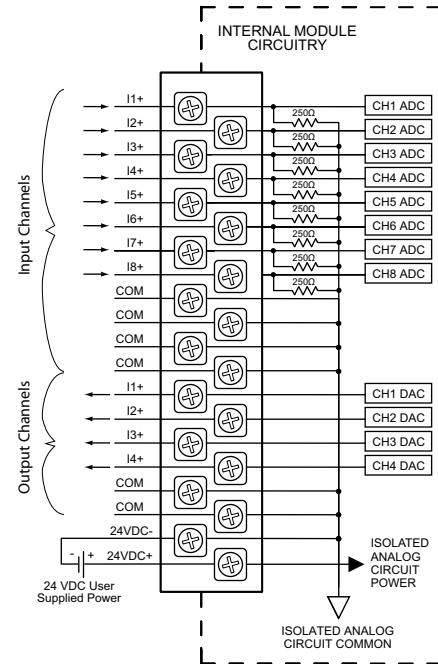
INTERNAL MODULE CIRCUITRY

Input Channels

I1+
I2+
I3+
I4+
I5+
I6+
I7+
I8+
COM
COM
COM
COM

250Ω
250Ω
250Ω
250Ω
250Ω
250Ω
250Ω
250Ω

CH1 ADC
CH2 ADC
CH3 ADC
CH4 ADC
CH5 ADC
CH6 ADC
CH7 ADC
CH8 ADC

Output Channels

I1+
I2+
I3+
I4+
COM
COM

CH1 DAC
CH2 DAC
CH3 DAC
CH4 DAC

24VDC-
24VDC+
- +
24 VDC User Supplied Power

ISOLATED ANALOG CIRCUIT POWER

ISOLATED ANALOG CIRCUIT COMMON